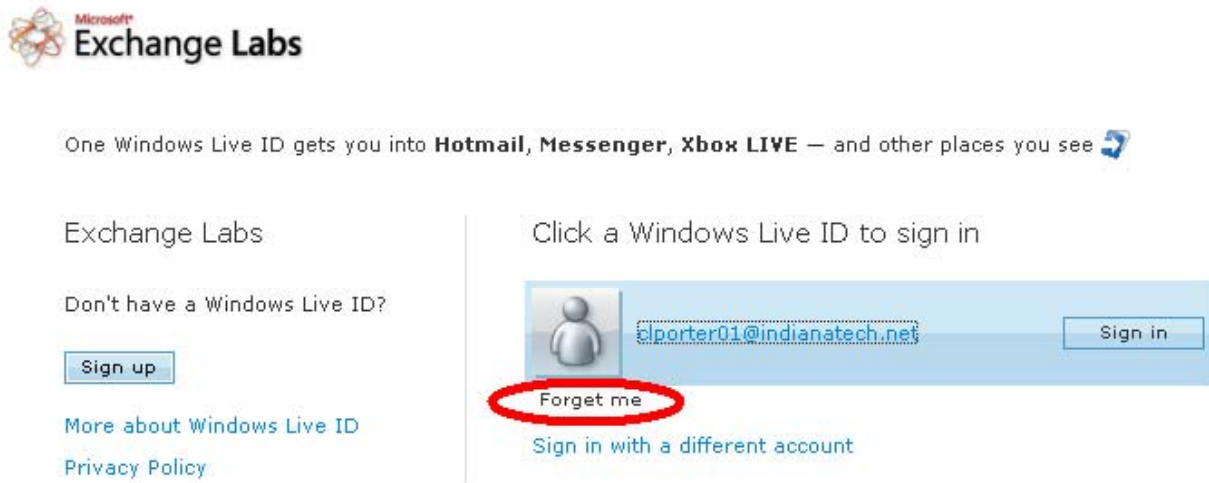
Microsoft® Exchange Labs

One Windows Live ID gets you into **Hotmail**, **Messenger**, **Xbox LIVE** — and other places you see

Exchange Labs

Don't have a Windows Live ID?

Sign up

More about Windows Live ID

Privacy Policy

Click a Windows Live ID to sign in

clporter01@indianatech.net

Sign in

Forget me

Sign in with a different account